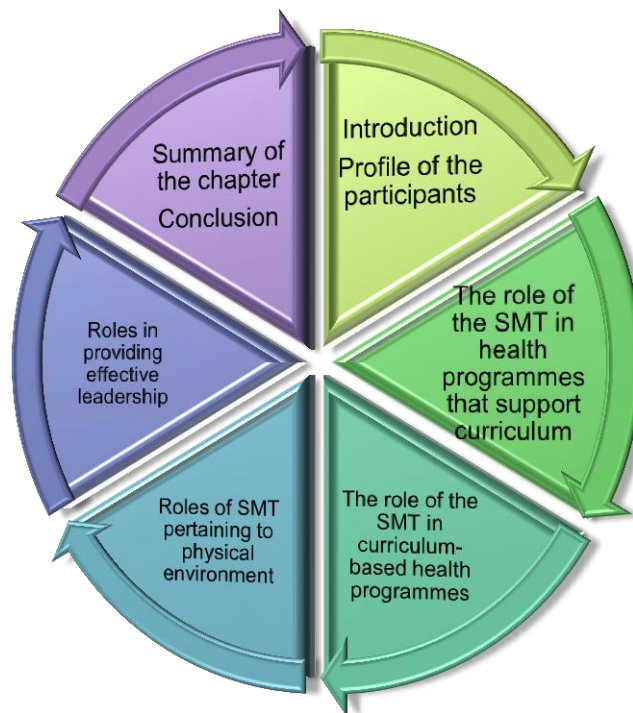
Introduction

Profile of the participants

The role of the SMT in health programmes that support curriculum

The role of the SMT in curriculum-based health programmes

Roles of SMT pertaining to physical environment

Roles in providing effective leadership

Summary of the chapter

Conclusion